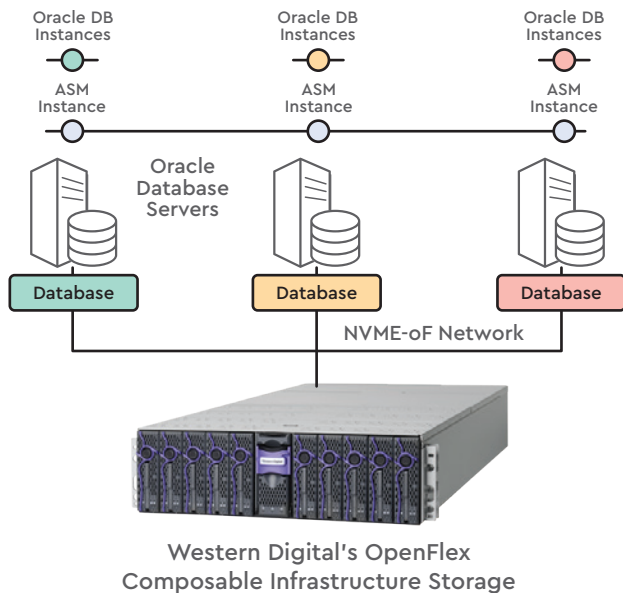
Oracle DB Instances

Oracle DB Instances

Oracle DB Instances

ASM Instance

ASM Instance

ASM Instance

Oracle Database Servers

Database

Database

Database

NVME-oF Network

Western Digital's OpenFlex Composable Infrastructure Storage